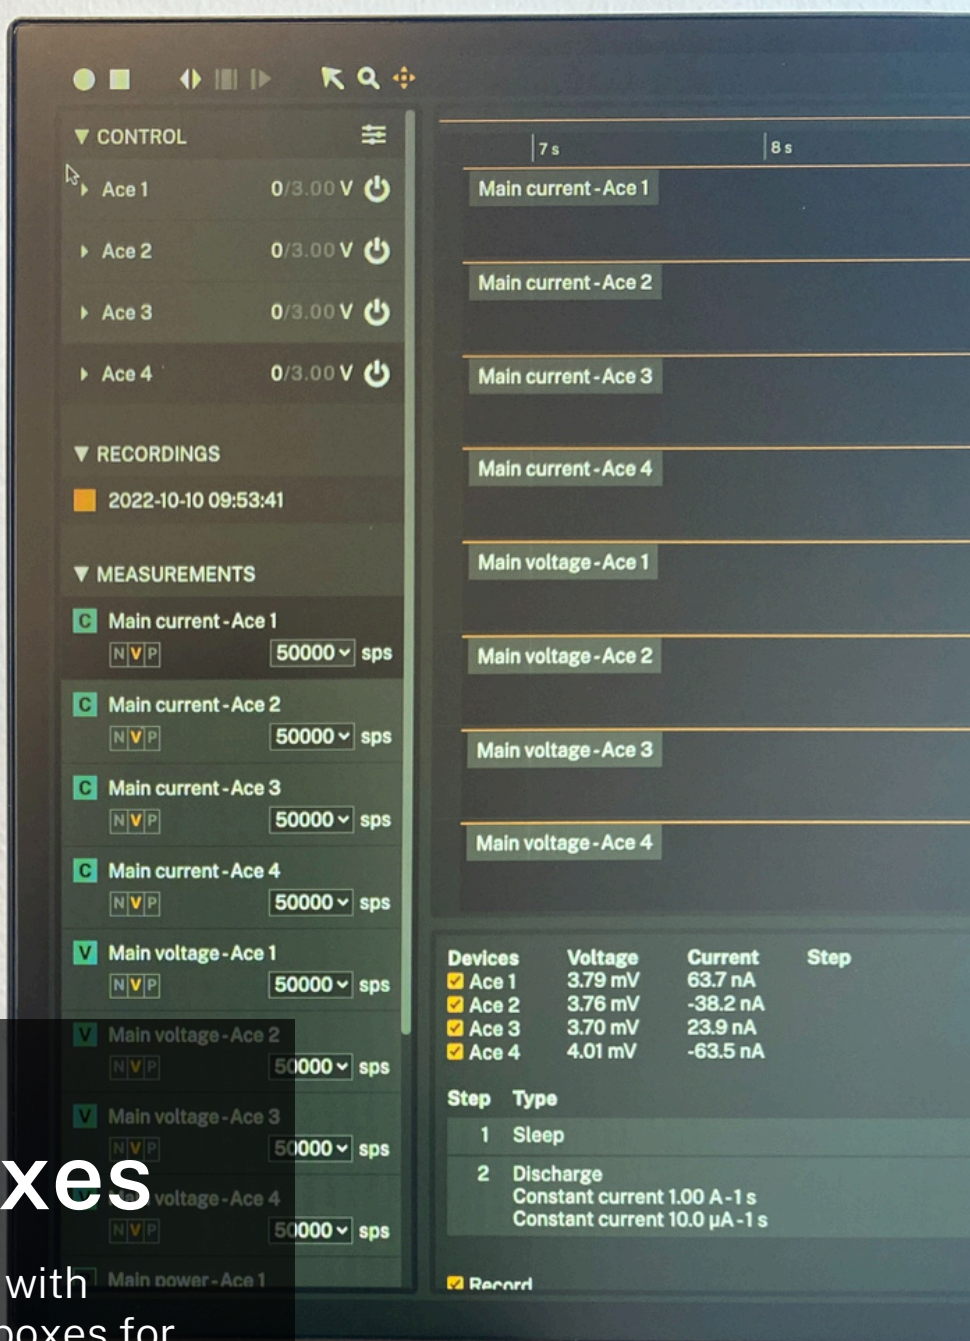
CONTROL

Ace 1 0/3.00 V

Ace 2 0/3.00 V

Ace 3 0/3.00 V

Ace 4 0/3.00 V

RECORDINGS

2022-10-10 09:53:41

MEASUREMENTS

C Main current - Ace 1
N V P 50000 sps

C Main current - Ace 2
N V P 50000 sps

C Main current - Ace 3
N V P 50000 sps

C Main current - Ace 4
N V P 50000 sps

V Main voltage - Ace 1
N V P 50000 sps

V Main voltage - Ace 2
N V P 50000 sps

V Main voltage - Ace 3
N V P 50000 sps

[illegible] voltage - Ace 4
N V P 50000 sps

Main power - Ace 1

7 s 8 s

Main current - Ace 1

Main current - Ace 2

Main current - Ace 3

Main current - Ace 4

Main voltage - Ace 1

Main voltage - Ace 2

Main voltage - Ace 3

Main voltage - Ace 4

| Devices | Voltage | Current | Step |
|---|---|---|---|
| Ace 1 | 3.79 mV | 63.7 nA | |
| Ace 2 | 3.76 mV | -38.2 nA | |
| Ace 3 | 3.70 mV | 23.9 nA | |
| Ace 4 | 4.01 mV | -63.5 nA | |

| Step | Type |
|---|---|
| 1 | Sleep |
| 2 | Discharge<br>Constant current 1.00 A - 1 s<br>Constant current 10.0 µA - 1 s |

Record

xes
with
oxes for